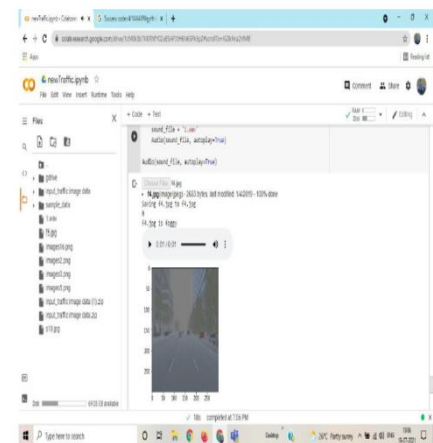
newTraffic.ipynb - Colabora × | Success code #1644 × | +

colab.research.google.com/drive/

newTraffic.ipynb

File Edit View Insert Runtime Tools Help

Comment Share

Files

+ Code + Text

Editing

sound_file = '1.wav'
Audio(sound_file, autoplay=True)

Audio(sound_file, autoplay=True)

Choose Files 14.jpg
14.jpg(image/jpeg) - 3603 bytes, last modified: 1/4/2019 - 100% done
Saving 14.jpg to 14.jpg
8
14.jpg to 4.wav

0:01 / 0:01

gdrive
input_traffic image data
sample_data
1.wav
14.jpg
image4.png
image2.png
image3.png
image5.png
input_traffic image data (1).zip
input_traffic image data.zip
s10.jpg

0 5 10 15 20 25

Disk 61.23 GB available

1s completed at 7:16 PM

Type here to search

29°C Partly sunny